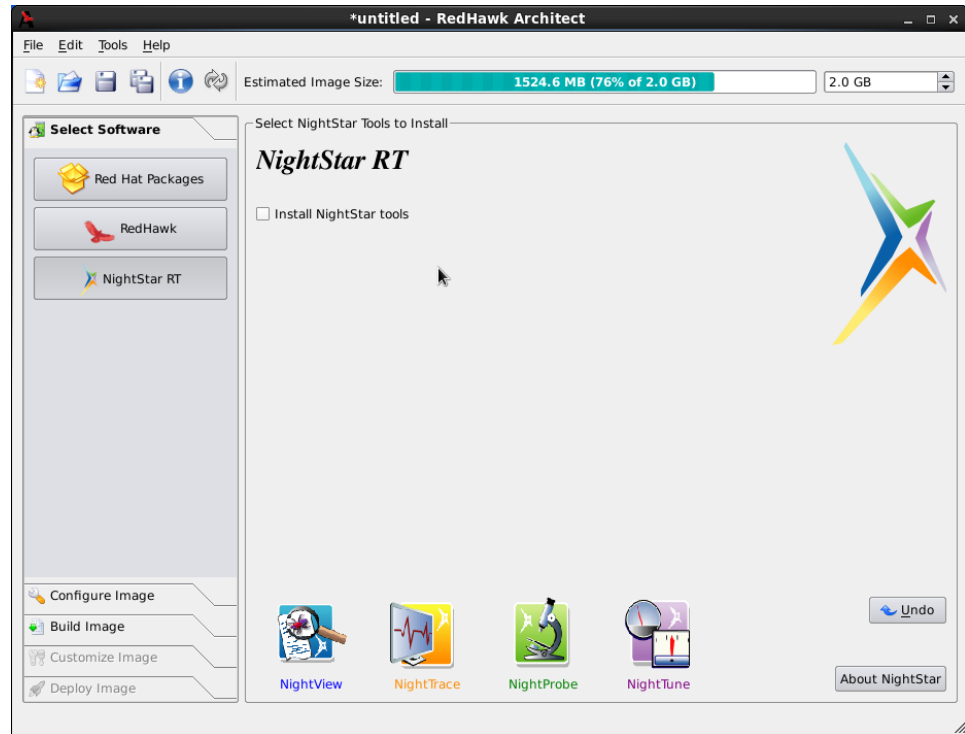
*untitled - RedHawk Architect

File Edit Tools Help

Estimated Image Size: 1524.6 MB (76% of 2.0 GB) 2.0 GB

Select Software

Red Hat Packages

RedHawk

NightStar RT

Configure Image

Build Image

Customize Image

Deploy Image

Select NightStar Tools to Install

NightStar RT

Install NightStar tools

NightView NightTrace NightProbe NightTune

Undo

About NightStar